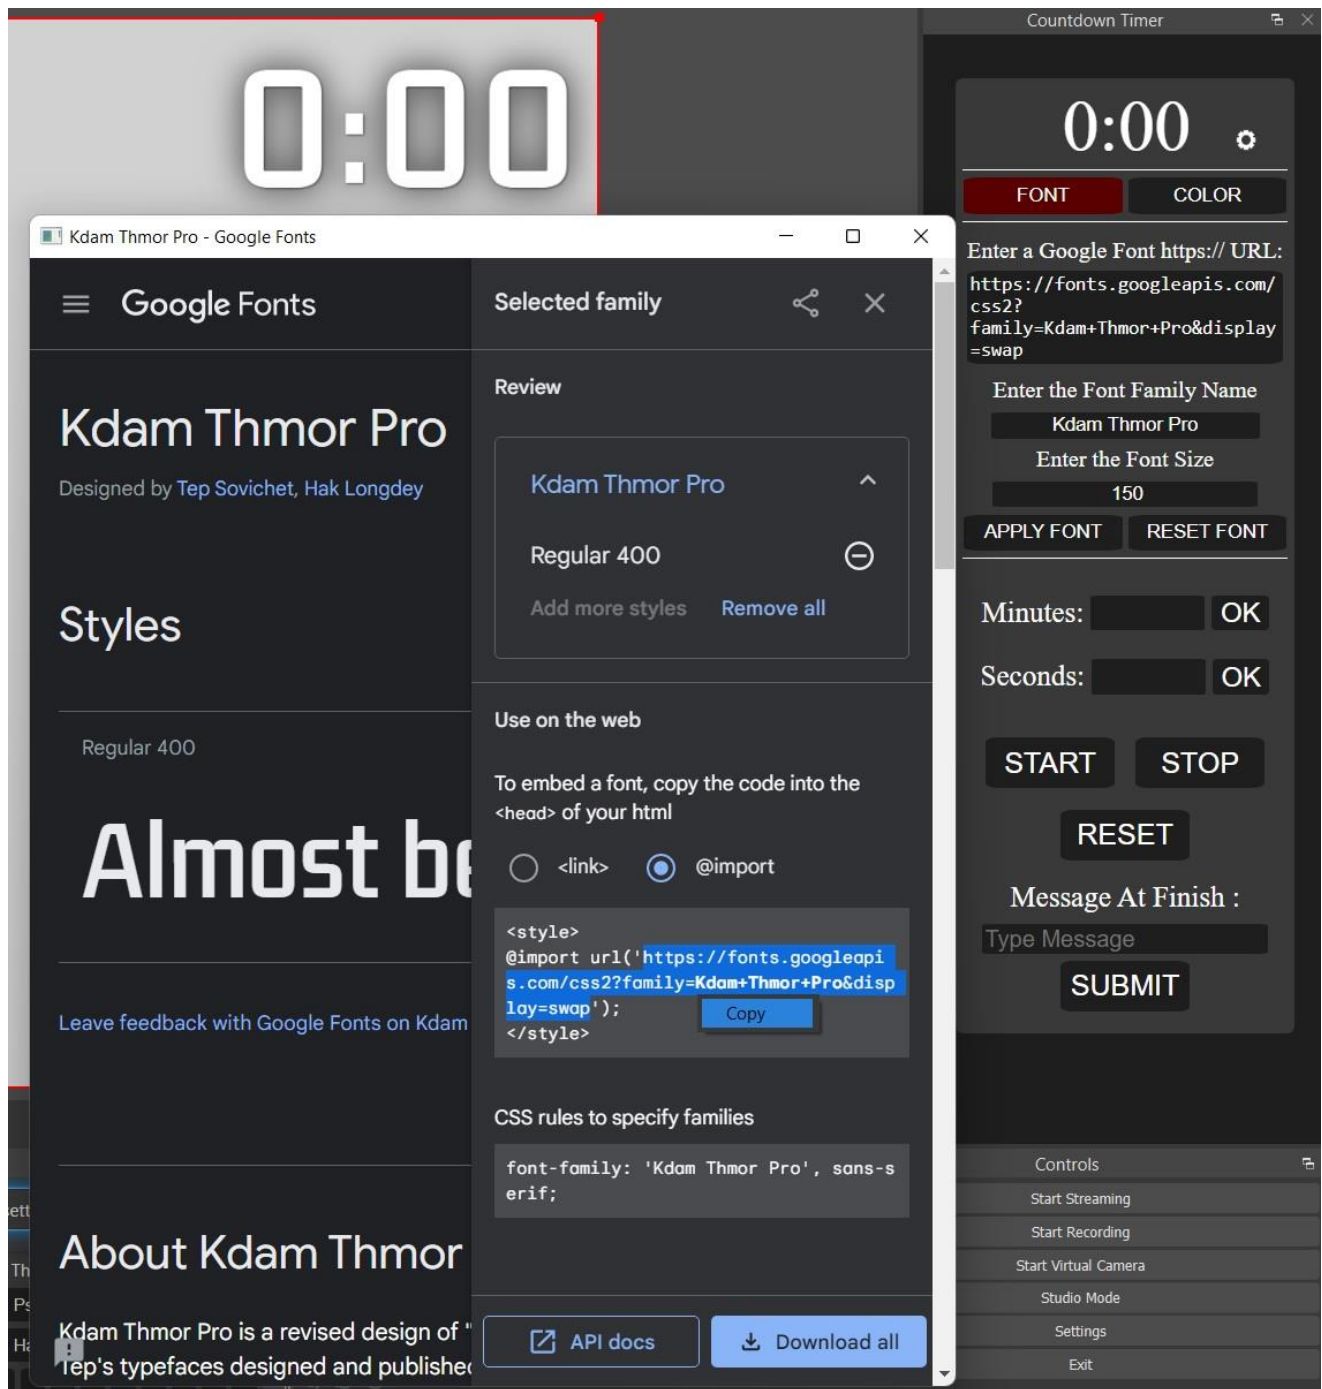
0:00

Kdam Thmor Pro - Google Fonts

Google Fonts

Kdam Thmor Pro

Designed by Tep Sovichet, Hak Longdey

Styles

Regular 400

Almost be

Leave feedback with Google Fonts on Kdam

About Kdam Thmor

Kdam Thmor Pro is a revised design of "
Tep's typefaces designed and publishe

Selected family

Review

Kdam Thmor Pro

Regular 400

Add more styles Remove all

Use on the web

To embed a font, copy the code into the <head> of your html

<link> @import

```
<style>
@import url('https://fonts.googleapis.com/css2?family=Kdam+Thmor+Pro&display=swap');
</style>
```

Copy

CSS rules to specify families

```
font-family: 'Kdam Thmor Pro', sans-serif;
```

API docs Download all

Countdown Timer

0:00

FONT COLOR

Enter a Google Font https:// URL:

https://fonts.googleapis.com/css2?family=Kdam+Thmor+Pro&display=swap

Enter the Font Family Name

Kdam Thmor Pro

Enter the Font Size

150

APPLY FONT RESET FONT

Minutes: OK

Seconds: OK

START STOP

RESET

Message At Finish :

Type Message

SUBMIT

Controls

Start Streaming

Start Recording

Start Virtual Camera

Studio Mode

Settings

Exit